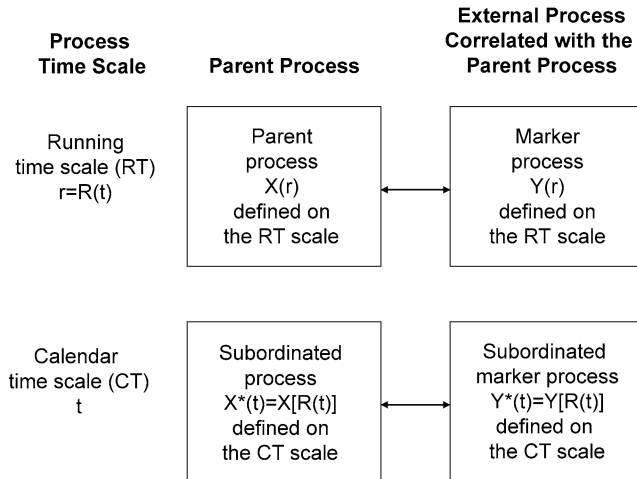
Process Time Scale

Parent Process

External Process Correlated with the Parent Process

Running time scale (RT) r=R(t)

Parent process X(r) defined on the RT scale

Marker process Y(r) defined on the RT scale

Calendar time scale (CT) t

Subordinated process X*(t)=X[R(t)] defined on the CT scale

Subordinated marker process Y*(t)=Y[R(t)] defined on the CT scale